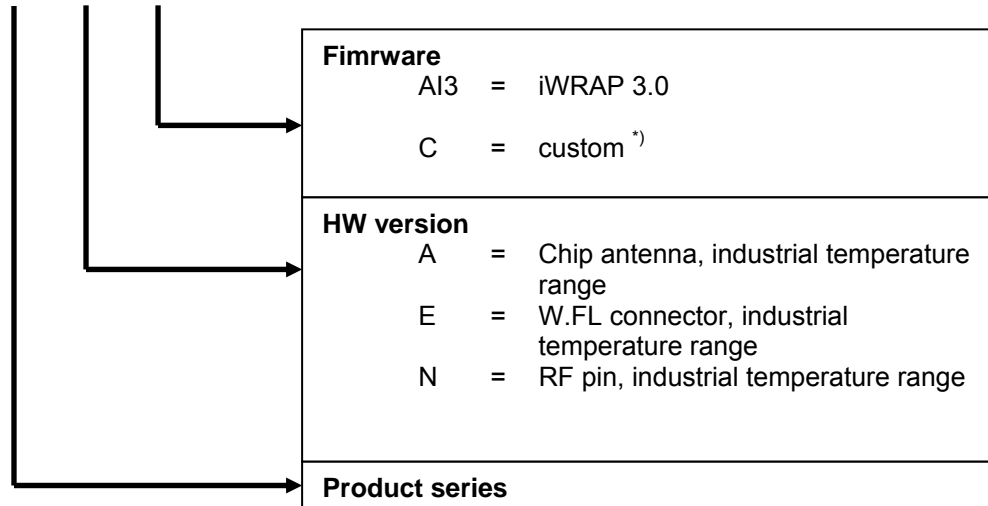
**Fimrware**
AI3 = iWRAP 3.0

C = custom $^{*)}$

**HW version**
A = Chip antenna, industrial temperature range
E = W.FL connector, industrial temperature range
N = RF pin, industrial temperature range

**Product series**